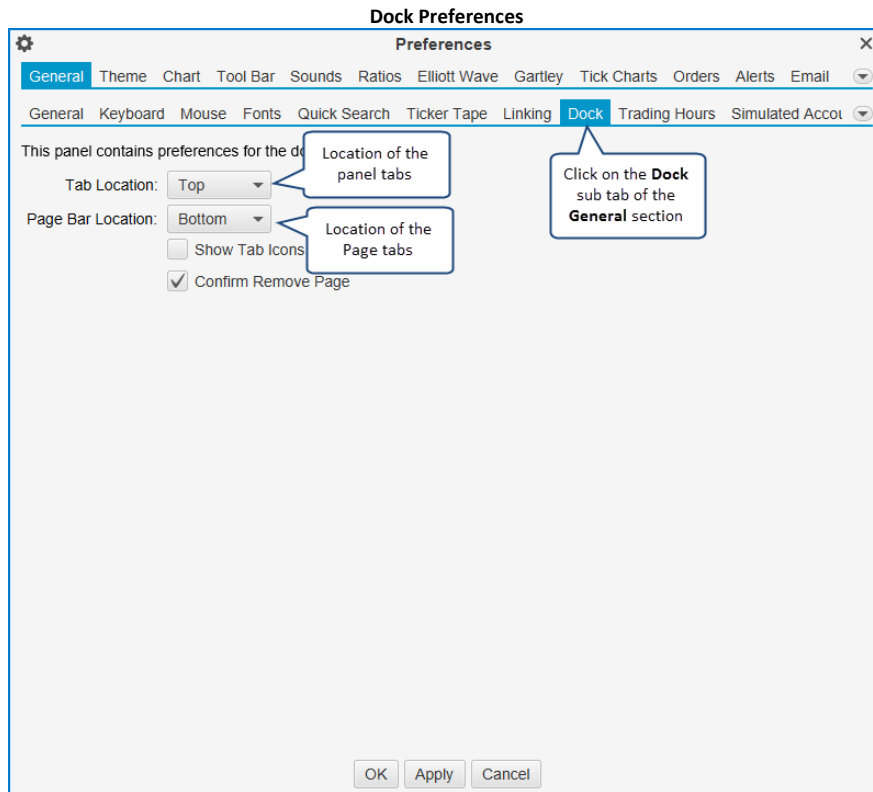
**Dock Preferences**

Preferences

×

General Theme Chart Tool Bar Sounds Ratios Elliott Wave Gartley Tick Charts Orders Alerts Email

General Keyboard Mouse Fonts Quick Search Ticker Tape Linking Dock Trading Hours Simulated Accou

This panel contains preferences for the do

Location of the panel tabs

Click on the **Dock** sub tab of the **General** section

Tab Location: Top

Page Bar Location: Bottom

Location of the Page tabs

Show Tab Icons

Confirm Remove Page

OK Apply Cancel